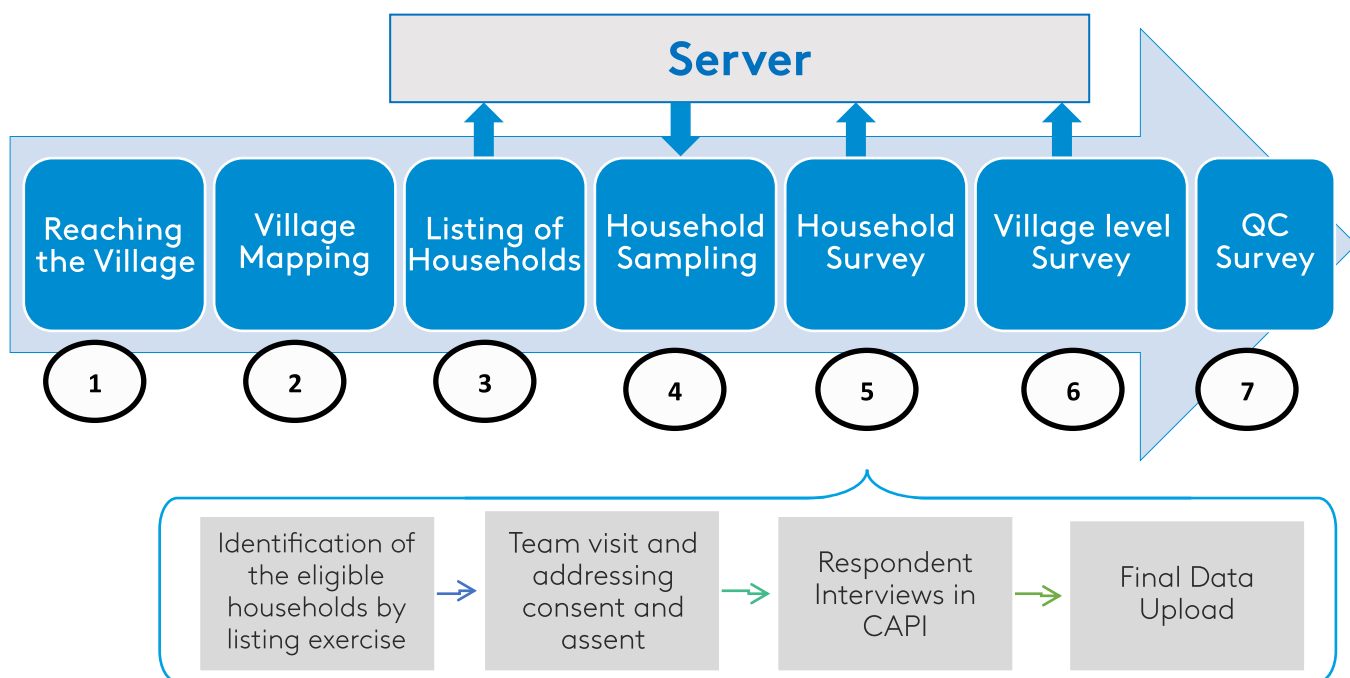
Server

Reaching the Village

Village Mapping

Listing of Households

Household Sampling

Household Survey

Village level Survey

QC Survey

1

2

3

4

5

6

7

Identification of the eligible households by listing exercise

Team visit and addressing consent and assent

Respondent Interviews in CAPI

Final Data Upload